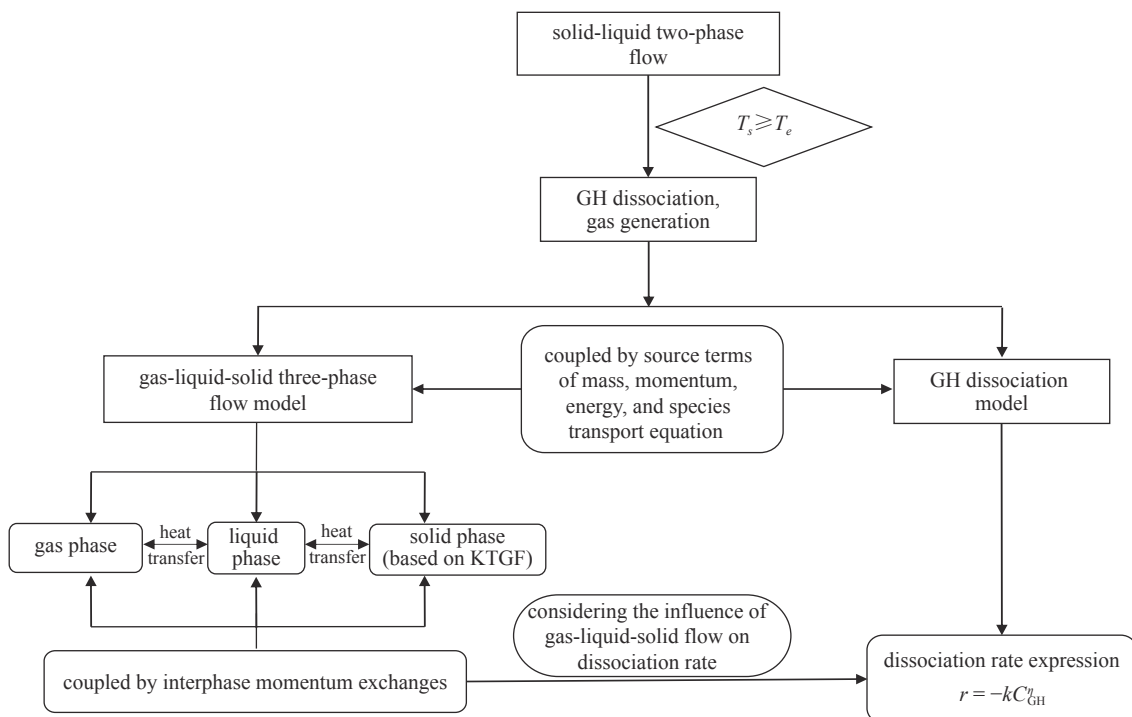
solid-liquid two-phase flow

$T_s \geqslant T_e$

GH dissociation, gas generation

gas-liquid-solid three-phase flow model

coupled by source terms of mass, momentum, energy, and species transport equation

GH dissociation model

gas phase

heat transfer

liquid phase

heat transfer

solid phase (based on KTGF)

considering the influence of gas-liquid-solid flow on dissociation rate

coupled by interphase momentum exchanges

dissociation rate expression

$r = -kC_{\mathrm{GH}}^{\eta}$